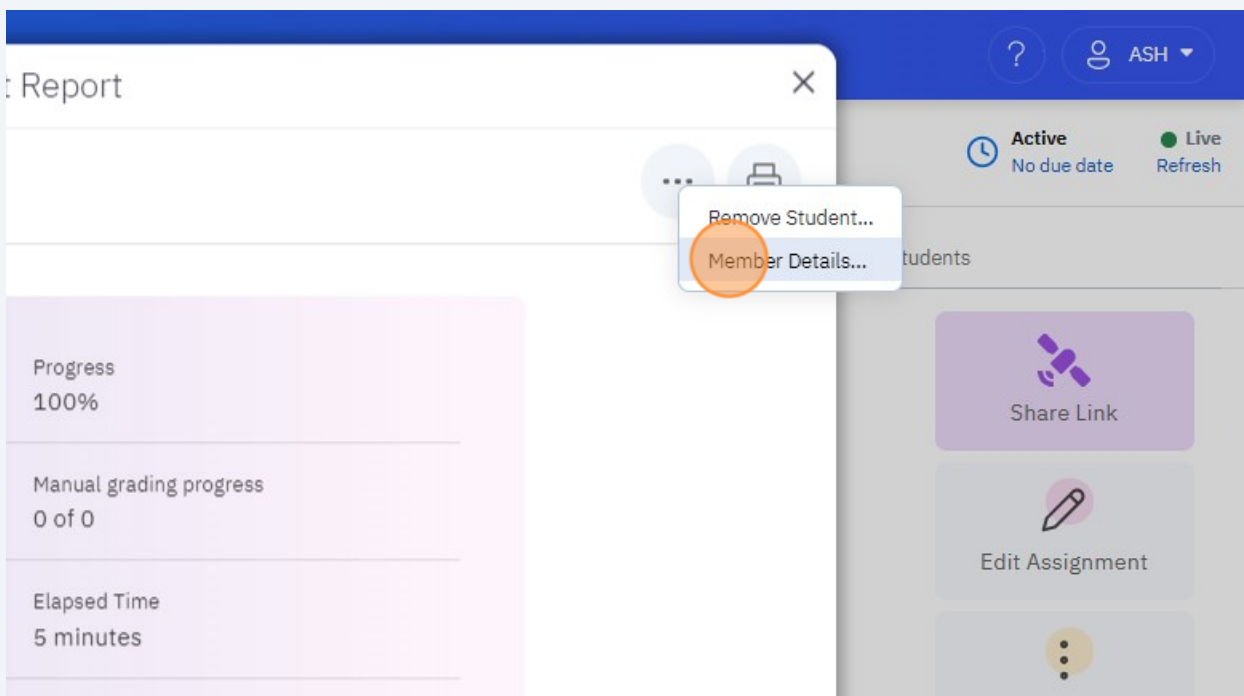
t Report

?

ASH

Active
No due date

Live
Refresh

...

Remove Student...
Member Details...

tudents

Progress
100%

Manual grading progress
0 of 0

Elapsed Time
5 minutes

Share Link

Edit Assignment